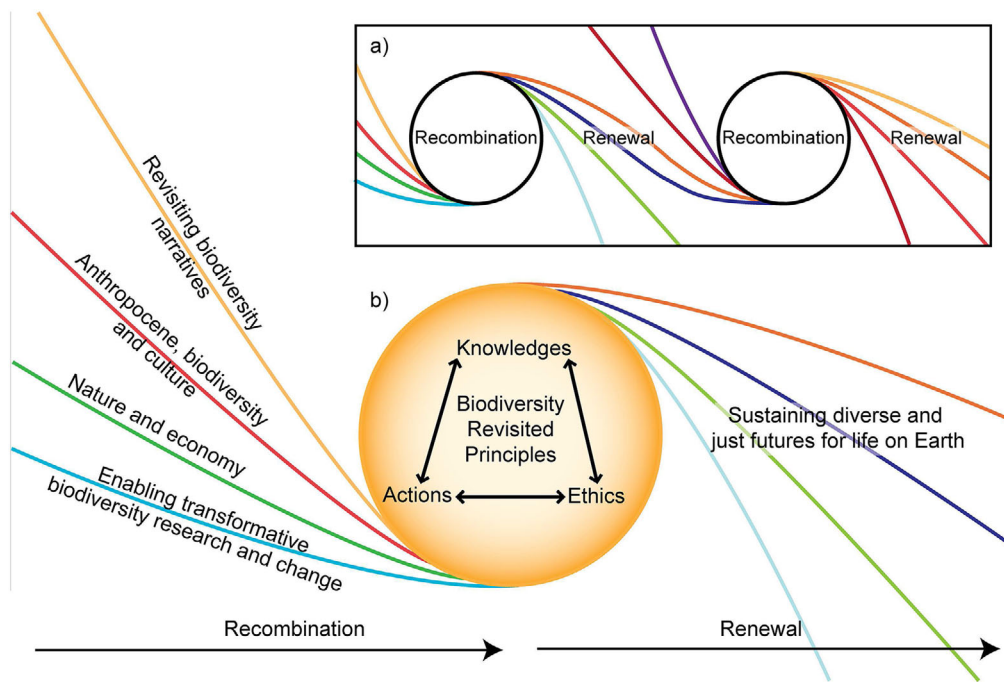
a)

Recombination

Renewal

Recombination

Renewal

Revisiting biodiversity narratives

Anthropocene, biodiversity and culture

Nature and economy

Enabling transformative biodiversity research and change

b)

Knowledges

Biodiversity Revisited Principles

Actions

Ethics

Sustaining diverse and just futures for life on Earth

Recombination

Renewal